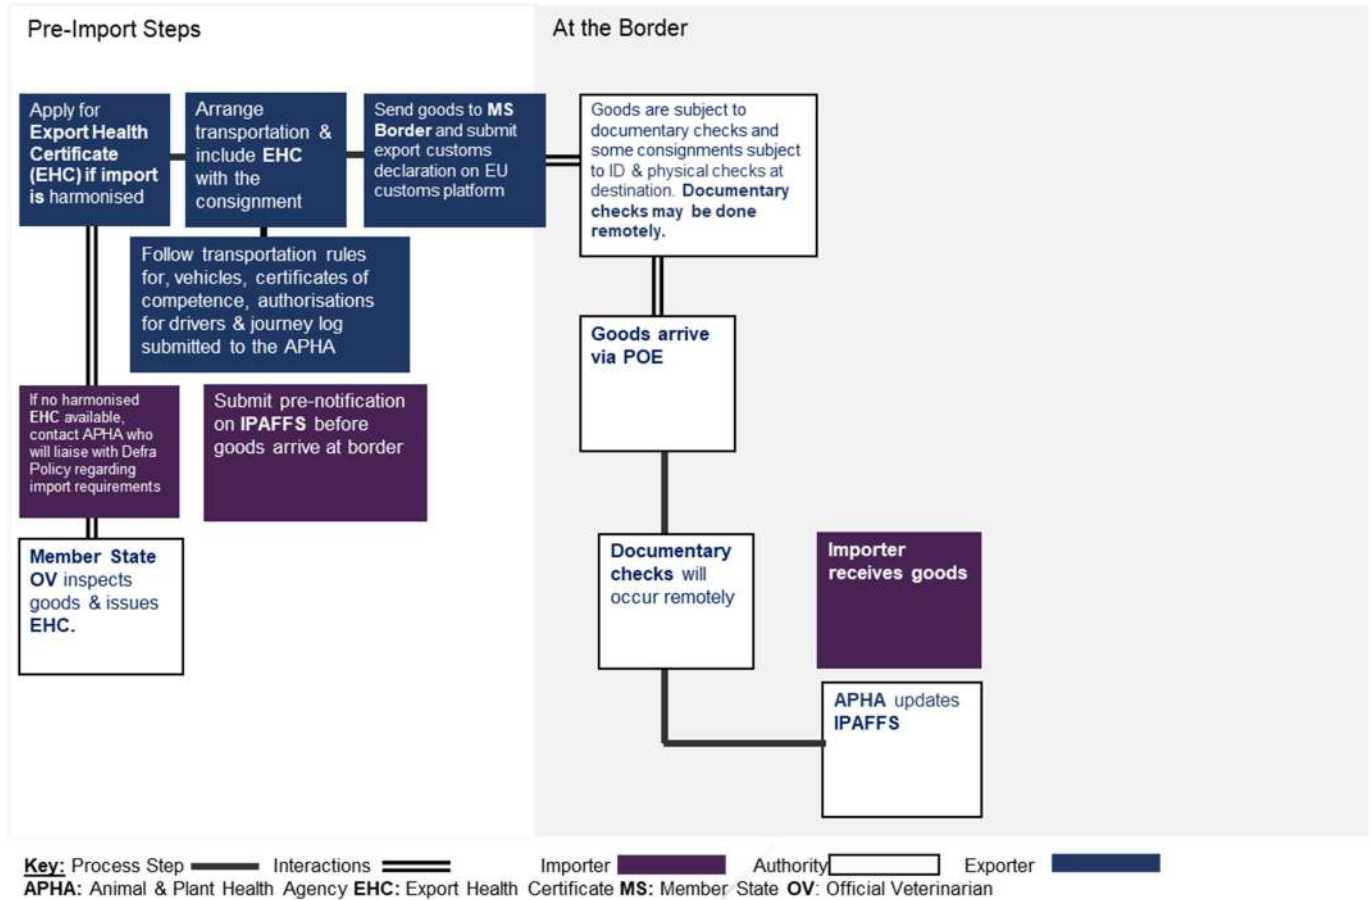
Pre-Import Steps

At the Border

Apply for Export Health Certificate (EHC) if import is harmonised

Arrange transportation & include EHC with the consignment

Send goods to MS Border and submit export customs declaration on EU customs platform

Goods are subject to documentary checks and some consignments subject to ID & physical checks at destination. Documentary checks may be done remotely.

Follow transportation rules for, vehicles, certificates of competence, authorisations for drivers & journey log submitted to the APHA

Goods arrive via POE

If no harmonised EHC available, contact APHA who will liaise with Defra Policy regarding import requirements

Submit pre-notification on IPAFFS before goods arrive at border

Member State OV inspects goods & issues EHC.

Documentary checks will occur remotely

Importer receives goods

APHA updates IPAFFS

Key: Process Step Interactions Importer Authority Exporter
APHA: Animal & Plant Health Agency EHC: Export Health Certificate MS: Member State OV: Official Veterinarian